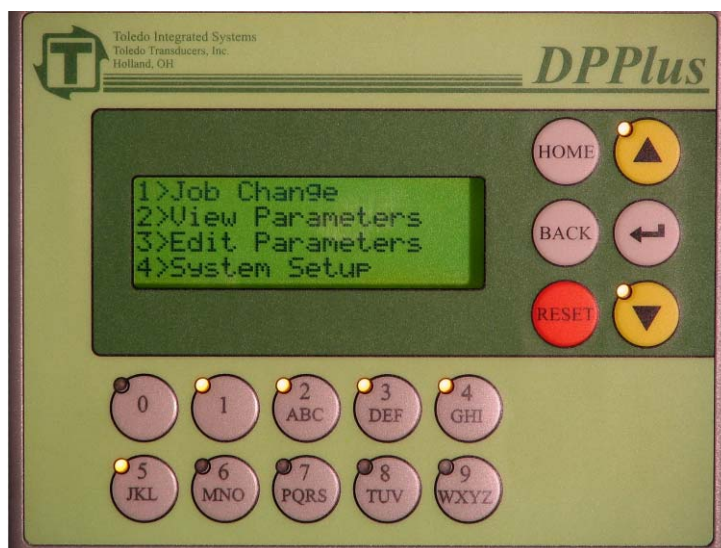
T

Toledo Integrated Systems
Toledo Transducers, Inc.
Holland, OH

DPPlus

1>Job Change
2>View Parameters
3>Edit Parameters
4>System Setup

HOME
BACK
RESET

0
1
2 ABC
3 DEF
4 GHI
5 JKL
6 MNO
7 PQRS
8 TUV
9 WXYZ